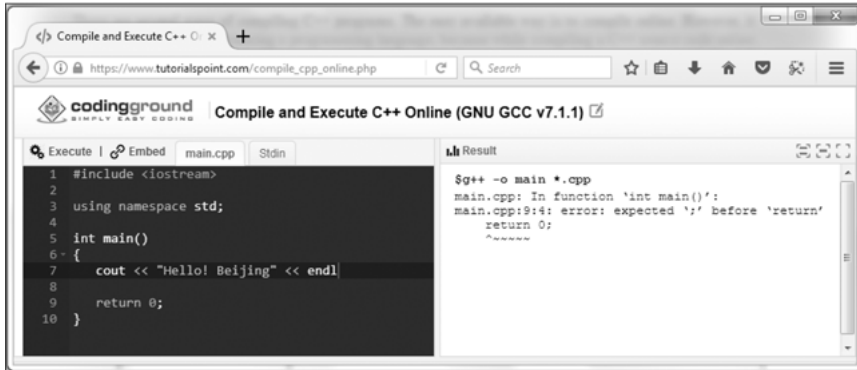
Compile and Execute C++ O ×

https://www.tutorialspoint.com/compile_cpp_online.php

Search

codingground
SIMPLY EASY CODING

Compile and Execute C++ Online (GNU GCC v7.1.1)

Execute | Embed main.cpp Stdin

1 #include <iostream>
2
3 using namespace std;
4
5 int main()
6 {
7 cout << "Hello! Beijing" << endl
8
9 return 0;
10 }

Result

$g++ -o main *.cpp
main.cpp: In function 'int main()':
main.cpp:9:4: error: expected ';' before 'return'
return 0;
^~~~~~